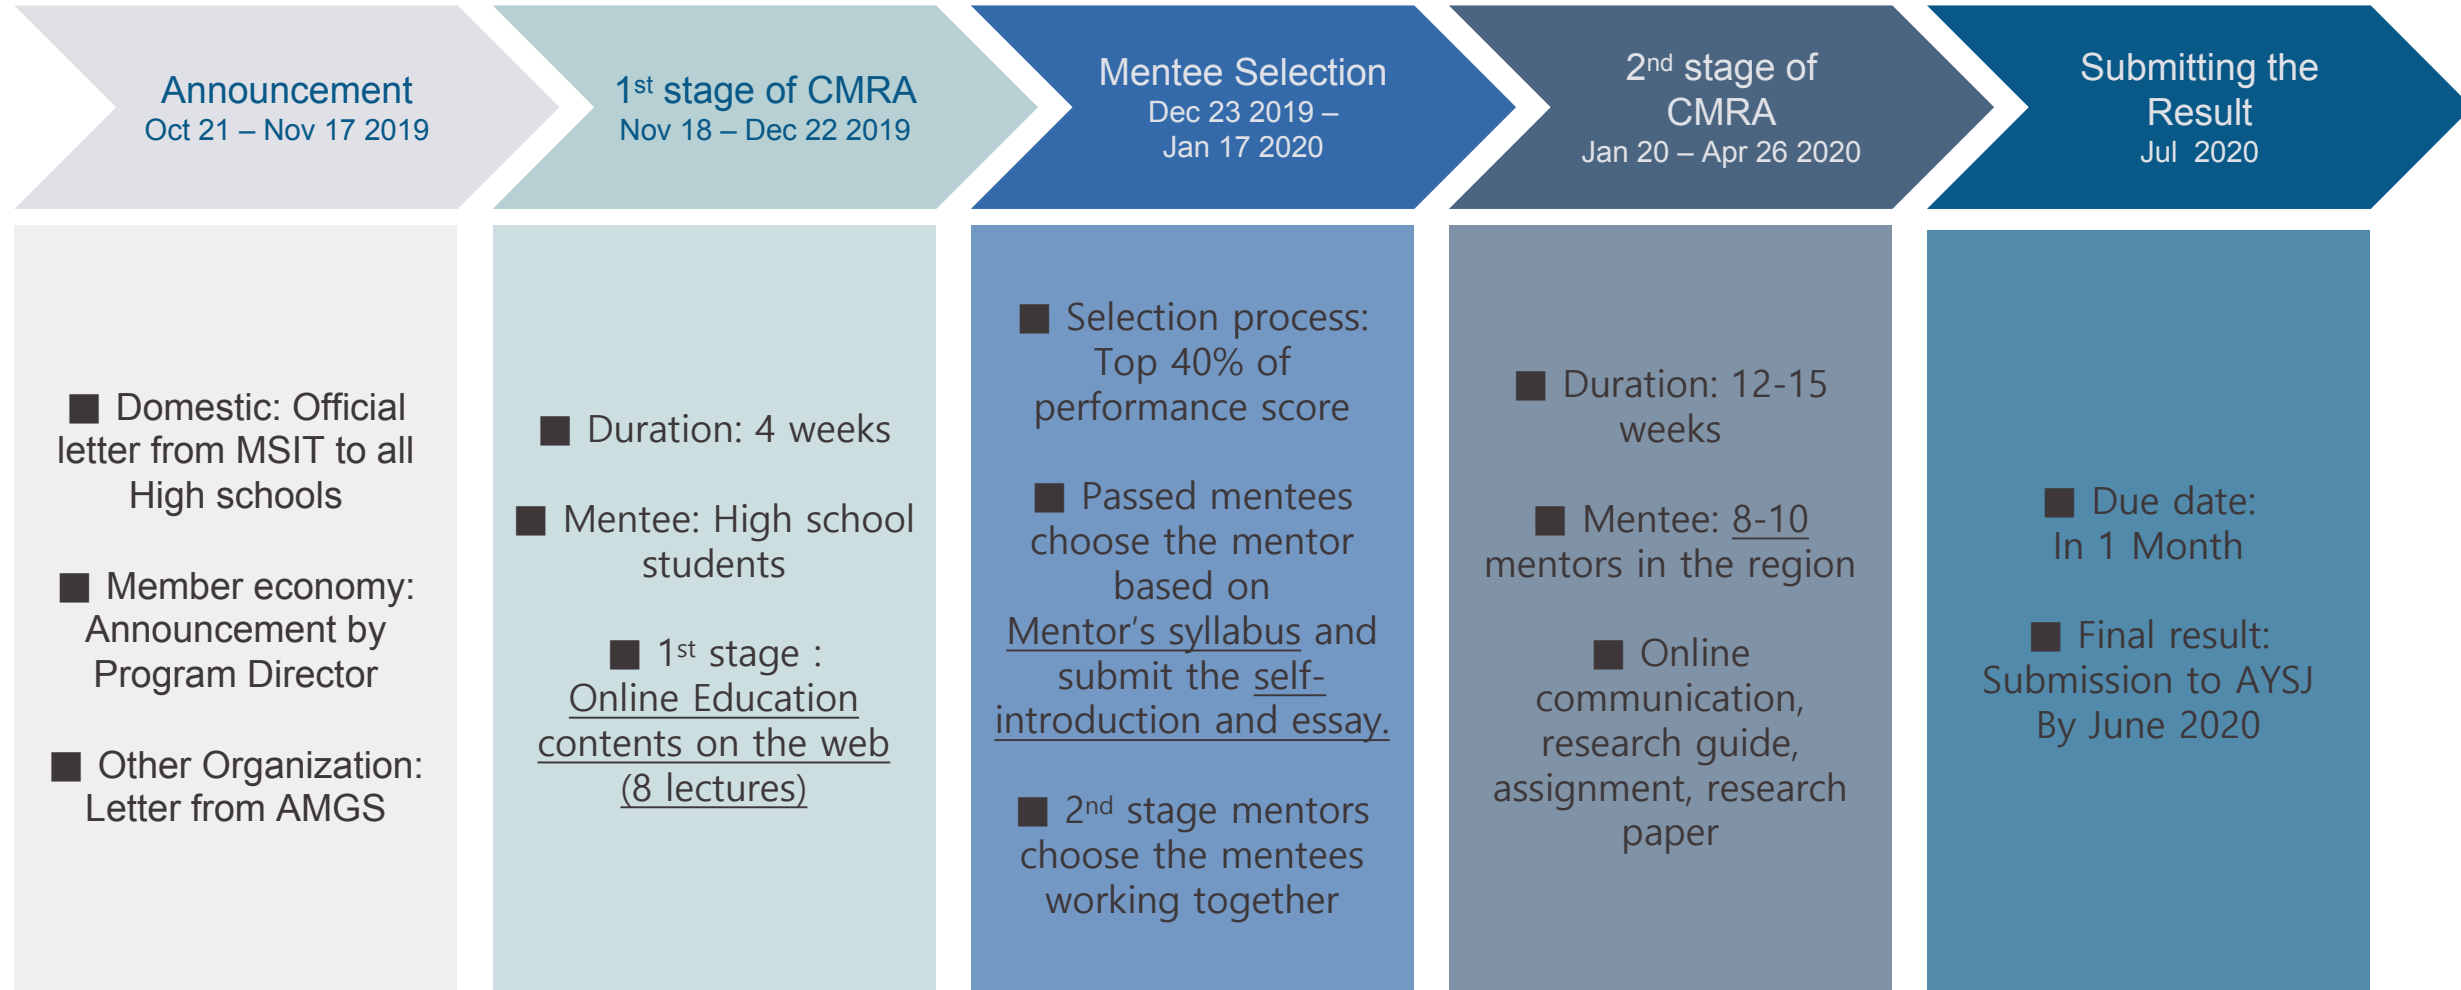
Announcement
Oct 21 – Nov 17 2019

1st stage of CMRA
Nov 18 – Dec 22 2019

Mentee Selection
Dec 23 2019 – Jan 17 2020

2nd stage of CMRA
Jan 20 – Apr 26 2020

Submitting the Result
Jul 2020

■ Domestic: Official letter from MSIT to all High schools

■ Member economy: Announcement by Program Director

■ Other Organization: Letter from AMGS

■ Duration: 4 weeks

■ Mentee: High school students

■ 1st stage : Online Education contents on the web (8 lectures)

■ Selection process: Top 40% of performance score

■ Passed mentees choose the mentor based on Mentor's syllabus and submit the self-introduction and essay.

■ 2nd stage mentors choose the mentees working together

■ Duration: 12-15 weeks

■ Mentee: 8-10 mentors in the region

■ Online communication, research guide, assignment, research paper

■ Due date: In 1 Month

■ Final result: Submission to AYSJ By June 2020